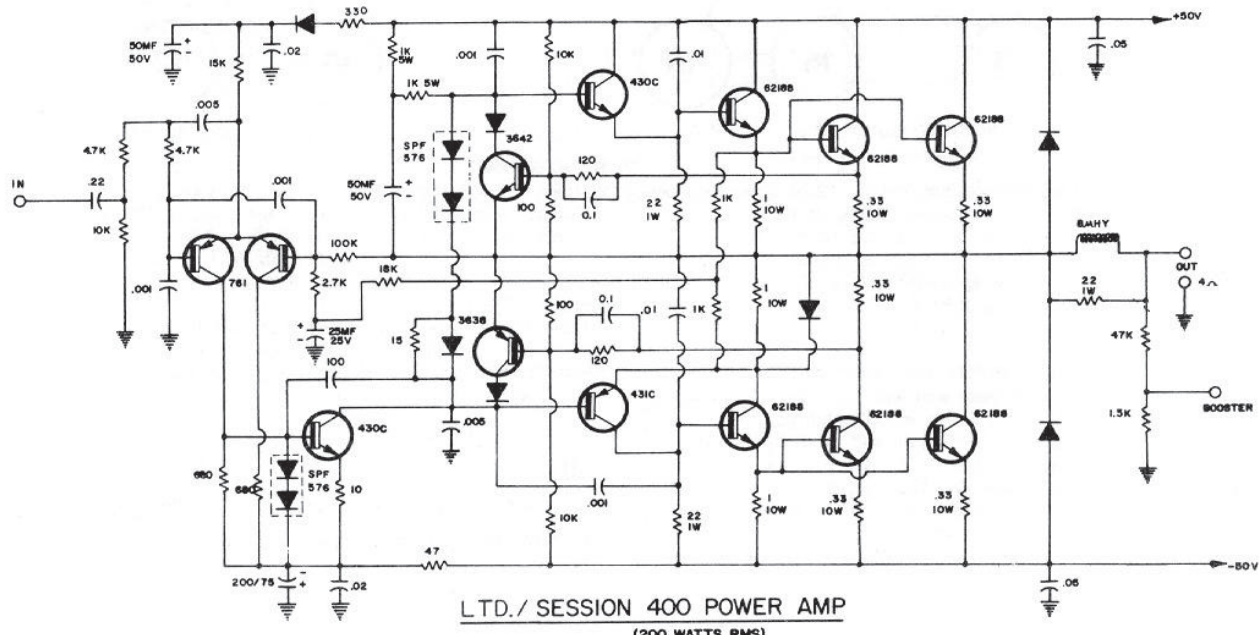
330
+50V
50MF 50V
.02
15K
1K 5W
.001
10K
430C
.01
62188
.05
.005
1K 5W
62188
62188
4.7K
4.7K
SPF 576
3642
IN
.22
10K
.001
50MF 50V
120
0.1
100
22 1W
1K
1 10W
.33 10W
.33 10W
8MHY
OUT
4Ω
100K
.001
761
2.7K
18K
22 1W
47K
25MF 25V
100
0.1
.01
1K
1 10W
.33 10W
15
3638
120
100
431C
BOOSTER
1.5K
430C
62188
62188
62188
.005
680
680
SPF 576
10
.001
10K
22 1W
1 10W
.33 10W
.33 10W
47
-50V
200/75
.02
.05
LTD./SESSION 400 POWER AMP
(200 WATTS RMS)